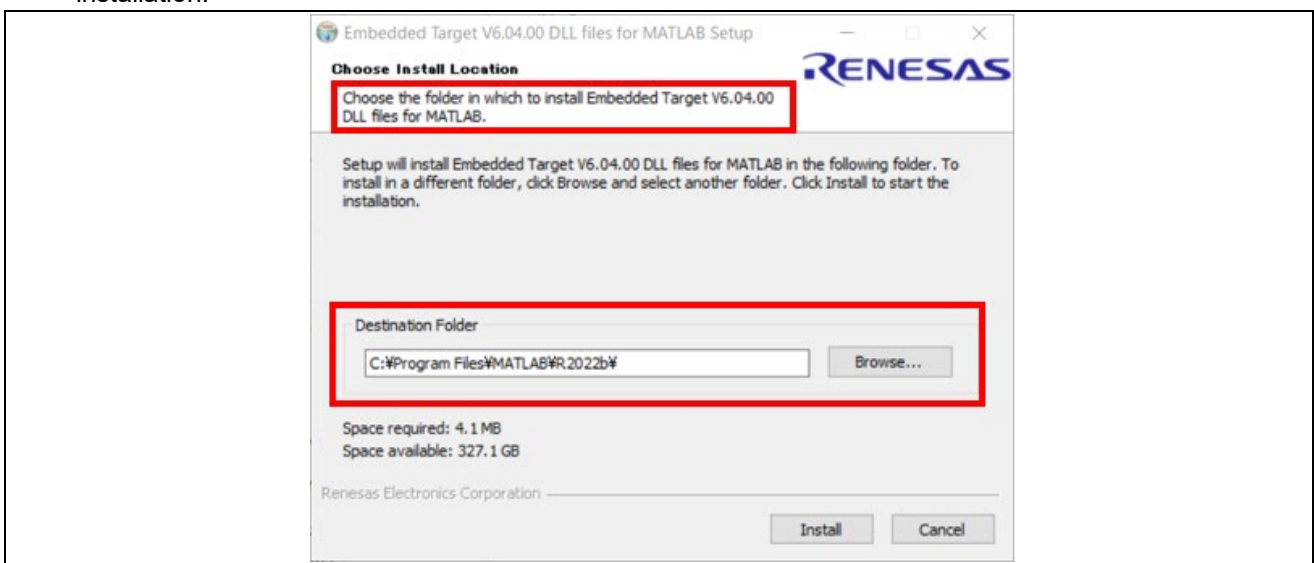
installation.

Embedded Target V6.04.00 DLL files for MATLAB Setup

Choose Install Location

RENESAS

Choose the folder in which to install Embedded Target V6.04.00 DLL files for MATLAB.

Setup will install Embedded Target V6.04.00 DLL files for MATLAB in the following folder. To install in a different folder, click Browse and select another folder. Click Install to start the installation.

Destination Folder

C:¥Program Files¥MATLAB¥R2022b¥

Browse...

Space required: 4.1 MB
Space available: 327.1 GB

Renesas Electronics Corporation

Install

Cancel